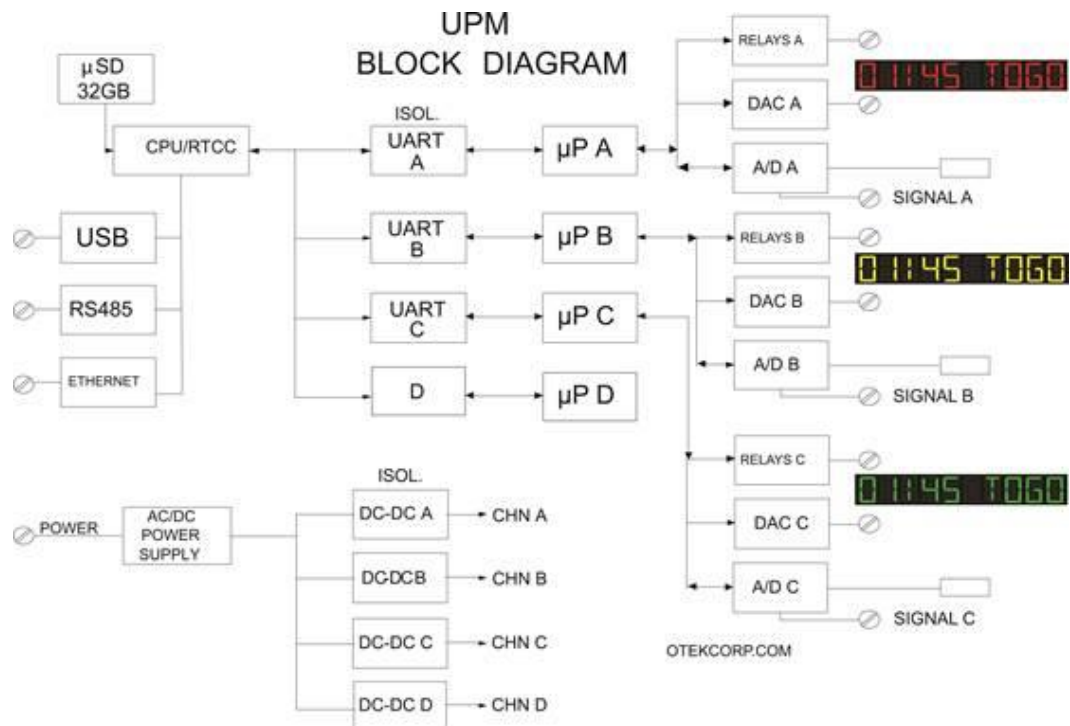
UPM
BLOCK DIAGRAM

µSD
32GB

CPU/RTCC

USB

RS485

ETHERNET

ISOL.
UART
A

UART
B

UART
C

D

µP A

µP B

µP C

µP D

RELAYS A

DAC A

A/D A

SIGNAL A

0 11:45 TOGO

RELAYS B

DAC B

A/D B

SIGNAL B

0 11:45 TOGO

RELAYS C

DAC C

A/D C

SIGNAL C

0 11:45 TOGO

POWER

AC/DC
POWER
SUPPLY

ISOL.
DC-DC A

DC-DCB

DC-DC C

DC-DC D

CHN A

CHN B

CHN C

CHN D

OTEKCORP.COM